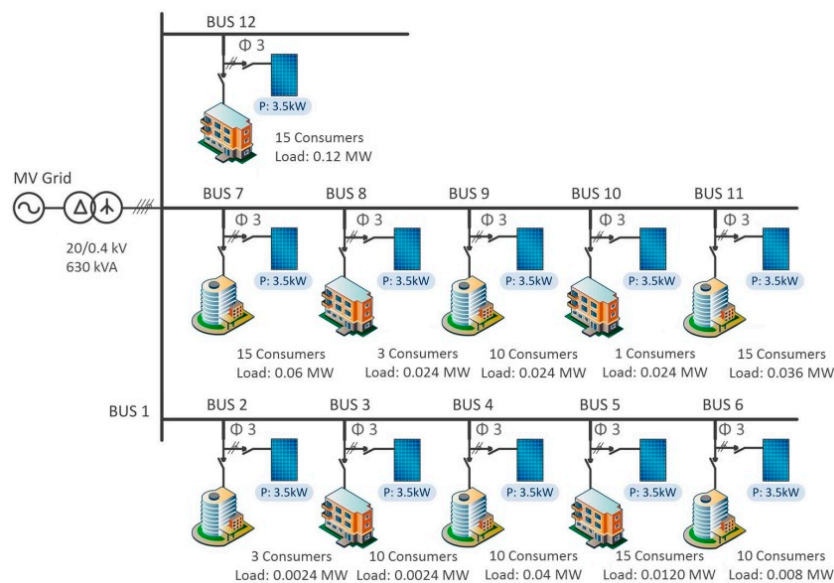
BUS 12
Φ 3
P: 3.5kW
15 Consumers
Load: 0.12 MW

MV Grid
20/0.4 kV
630 kVA

BUS 7
Φ 3
P: 3.5kW
15 Consumers
Load: 0.06 MW

BUS 8
Φ 3
P: 3.5kW
3 Consumers
Load: 0.024 MW

BUS 9
Φ 3
P: 3.5kW
10 Consumers
Load: 0.024 MW

BUS 10
Φ 3
P: 3.5kW
1 Consumers
Load: 0.024 MW

BUS 11
Φ 3
P: 3.5kW
15 Consumers
Load: 0.036 MW

BUS 1

BUS 2
Φ 3
P: 3.5kW
3 Consumers
Load: 0.0024 MW

BUS 3
Φ 3
P: 3.5kW
10 Consumers
Load: 0.0024 MW

BUS 4
Φ 3
P: 3.5kW
10 Consumers
Load: 0.04 MW

BUS 5
Φ 3
P: 3.5kW
15 Consumers
Load: 0.0120 MW

BUS 6
Φ 3
P: 3.5kW
10 Consumers
Load: 0.008 MW